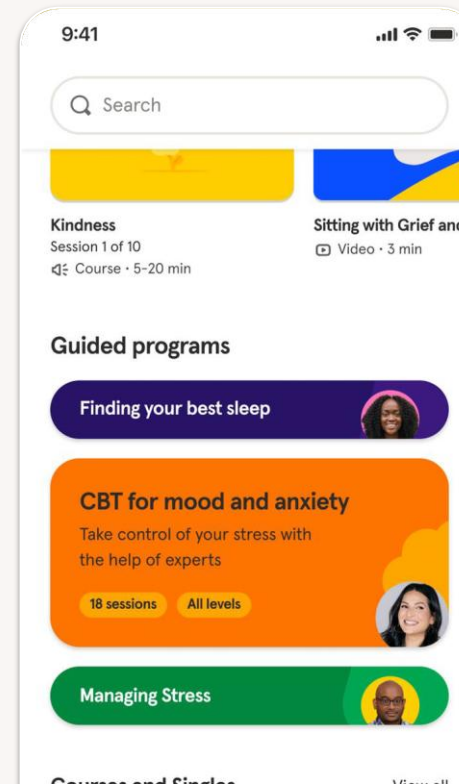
9:41

Search

Kindness
Session 1 of 10
Course · 5-20 min

Sitting with Grief and
Video · 3 min

Guided programs

Finding your best sleep

CBT for mood and anxiety
Take control of your stress with the help of experts
18 sessions All levels

Managing Stress

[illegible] View all